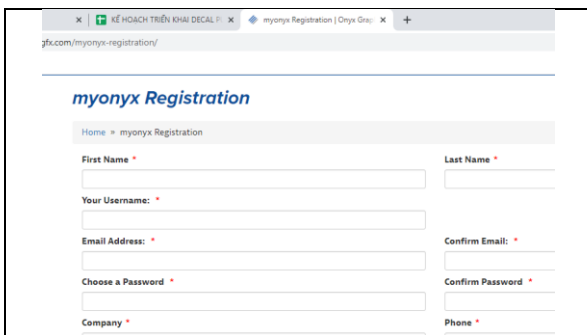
KẾ HOẠCH TRIỂN KHAI DECAL P
myonyx Registration | Onyx Grap
gfx.com/myonyx-registration/

myonyx Registration

Home » myonyx Registration

First Name *

Last Name *

Your Username: *

Email Address: *

Confirm Email: *

Choose a Password *

Confirm Password *

Company *

Phone *